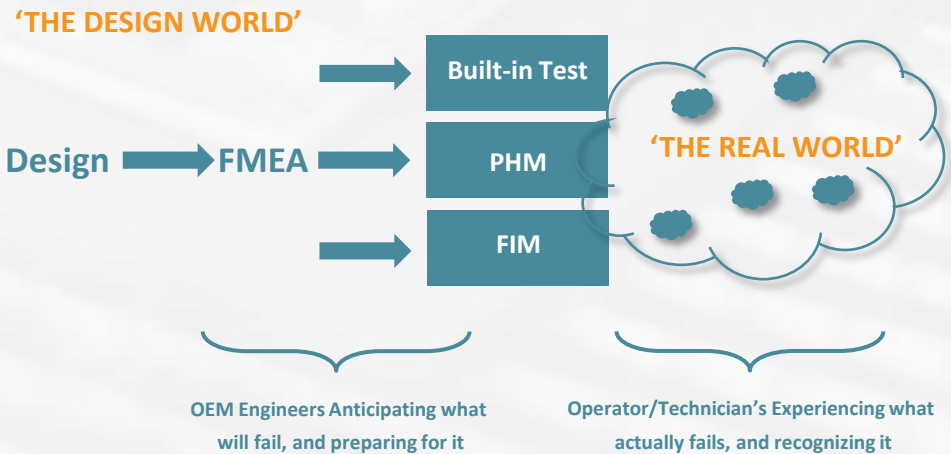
‘THE DESIGN WORLD’

Built-in Test

Design

FMEA

PHM

FIM

‘THE REAL WORLD’

OEM Engineers Anticipating what will fail, and preparing for it

Operator/Technician’s Experiencing what actually fails, and recognizing it